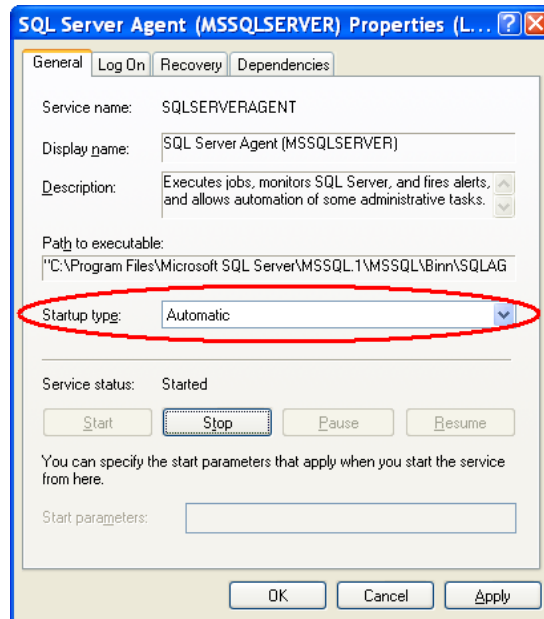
SQL Server Agent (MSSQLSERVER) Properties (L...

General | Log On | Recovery | Dependencies

Service name: SQLSERVERAGENT

Display name: SQL Server Agent (MSSQLSERVER)

Description: Executes jobs, monitors SQL Server, and fires alerts, and allows automation of some administrative tasks.

Path to executable:
"C:\Program Files\Microsoft SQL Server\MSSQL.1\MSSQL\Binn\SQLAG

Startup type: Automatic

Service status: Started

Start | Stop | Pause | Resume

You can specify the start parameters that apply when you start the service from here.

Start parameters:

OK | Cancel | Apply